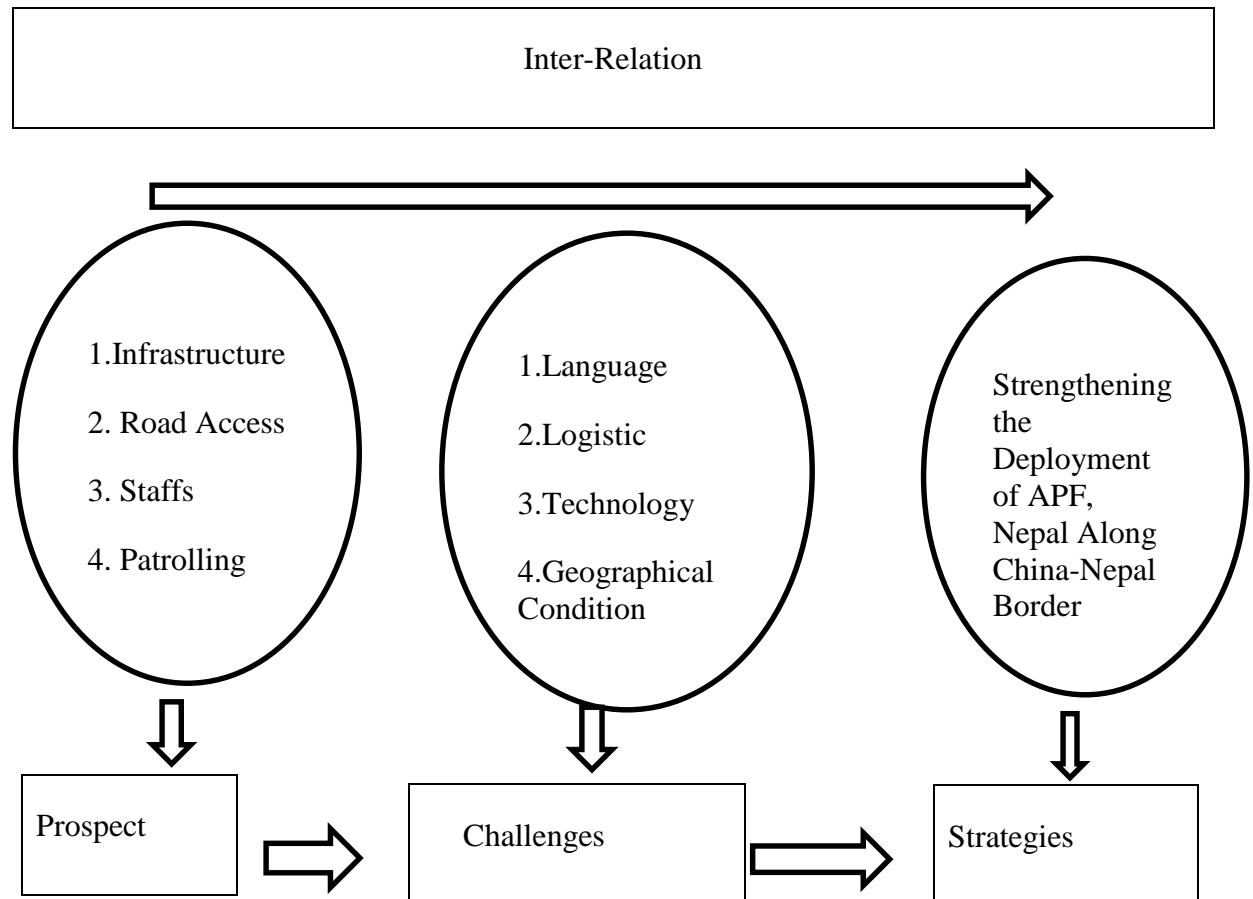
Inter-Relation

1.Infrastructure

2. Road Access

3. Staffs

4. Patrolling

1.Language

2.Logistic

3.Technology

4.Geographical Condition

Strengthening the Deployment of APF, Nepal Along China-Nepal Border

Prospect

Challenges

Strategies